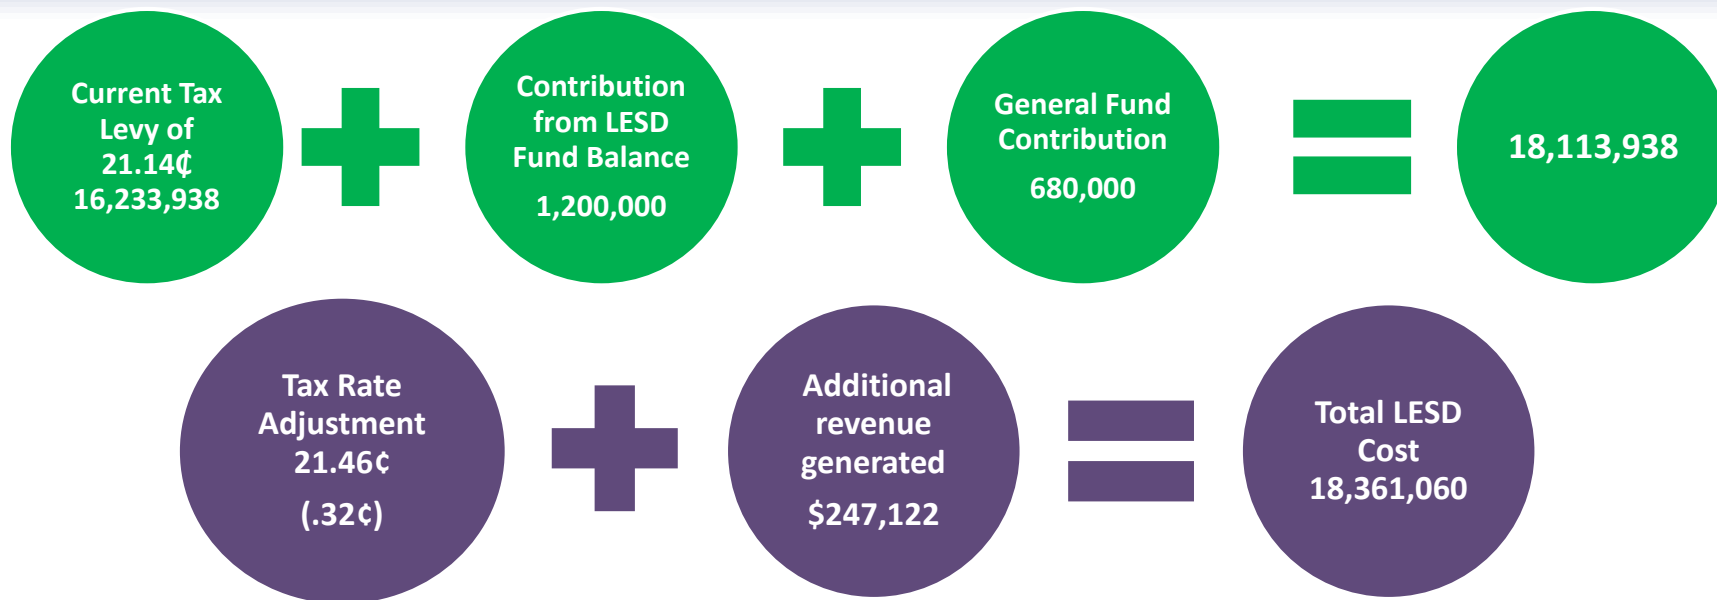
Current Tax Levy of 21.14₵ 16,233,938

Contribution from LESD Fund Balance 1,200,000

General Fund Contribution 680,000

18,113,938

Tax Rate Adjustment 21.46¢ (.32¢)

Additional revenue generated $247,122

Total LESD Cost 18,361,060